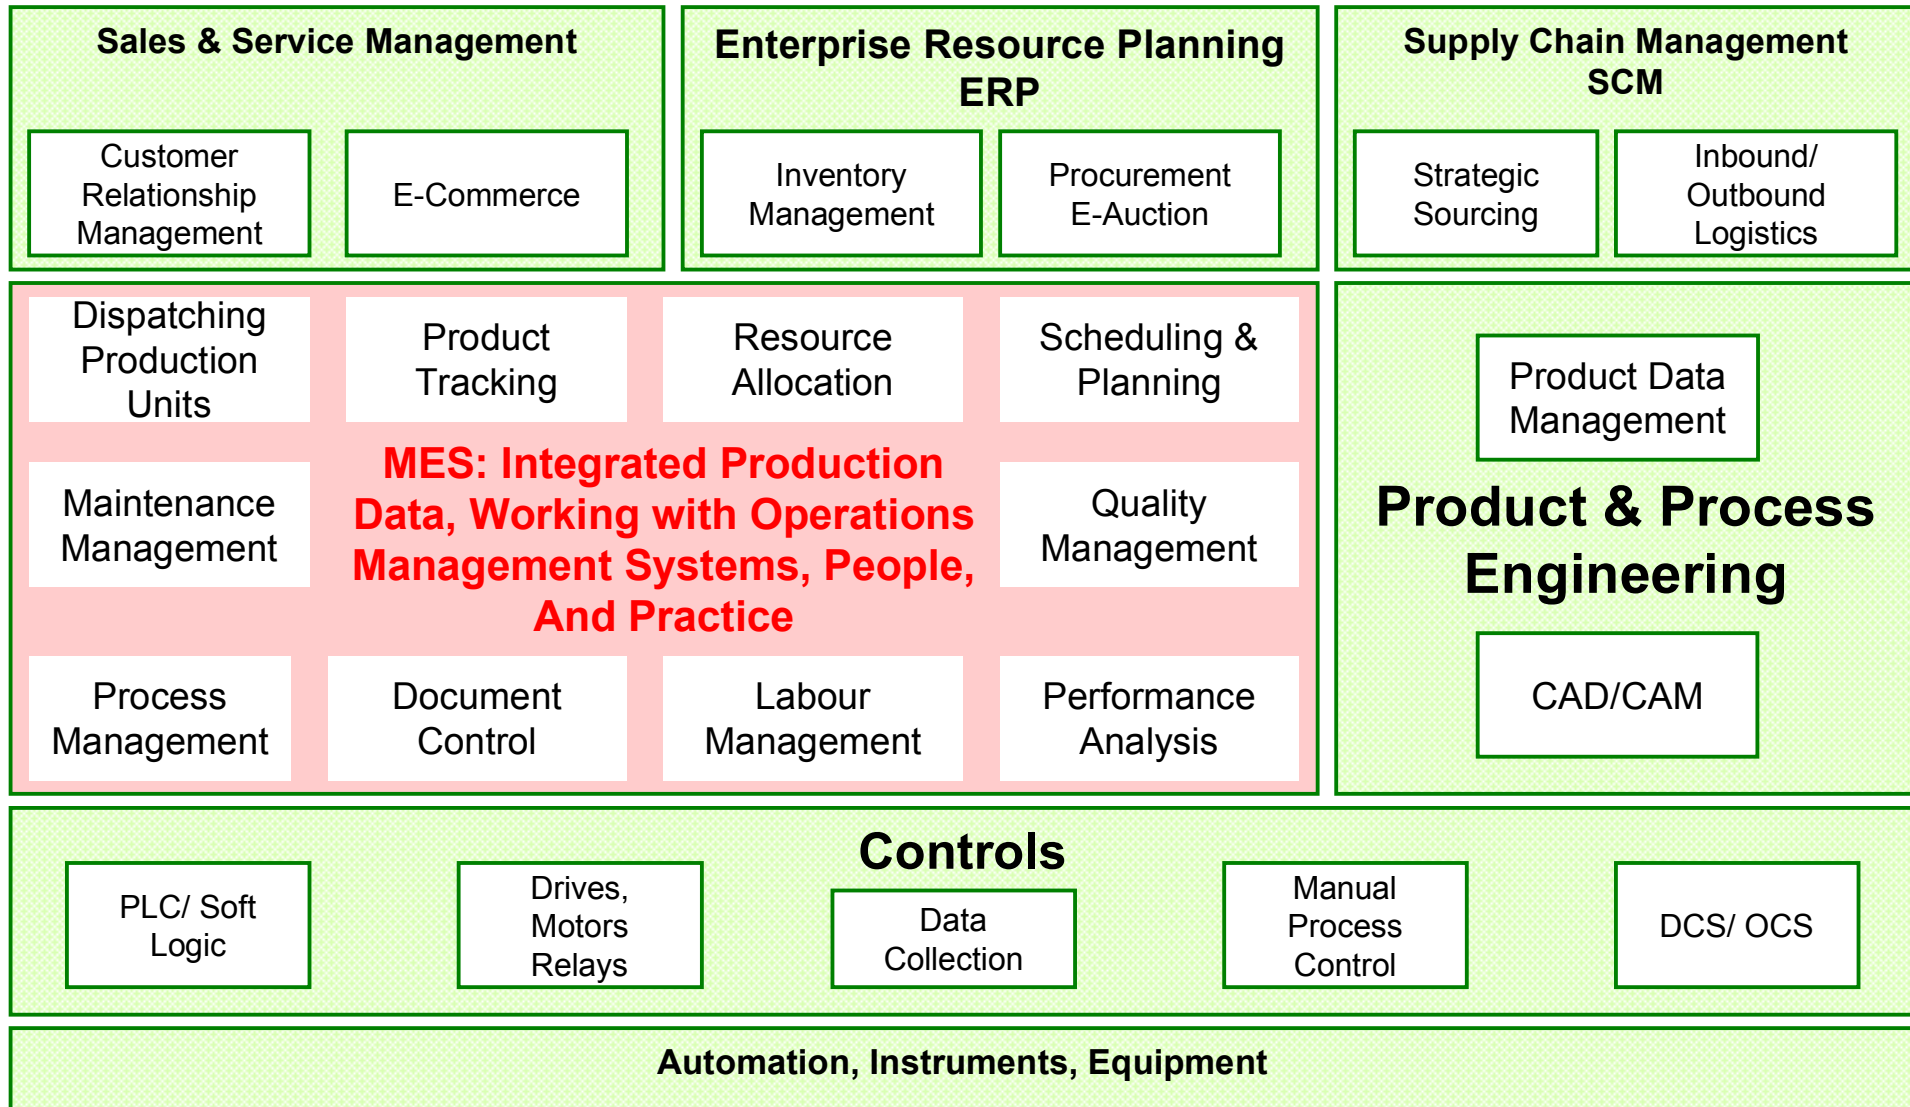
Sales & Service Management

Customer Relationship Management

E-Commerce

Enterprise Resource Planning ERP

Inventory Management

Procurement E-Auction

Supply Chain Management SCM

Strategic Sourcing

Inbound/ Outbound Logistics

Dispatching Production Units

Product Tracking

Resource Allocation

Scheduling & Planning

Maintenance Management

MES: Integrated Production Data, Working with Operations Management Systems, People, And Practice

Quality Management

Process Management

Document Control

Labour Management

Performance Analysis

Product Data Management

Product & Process Engineering

CAD/CAM

Controls

PLC/ Soft Logic

Drives, Motors Relays

Data Collection

Manual Process Control

DCS/ OCS

Automation, Instruments, Equipment